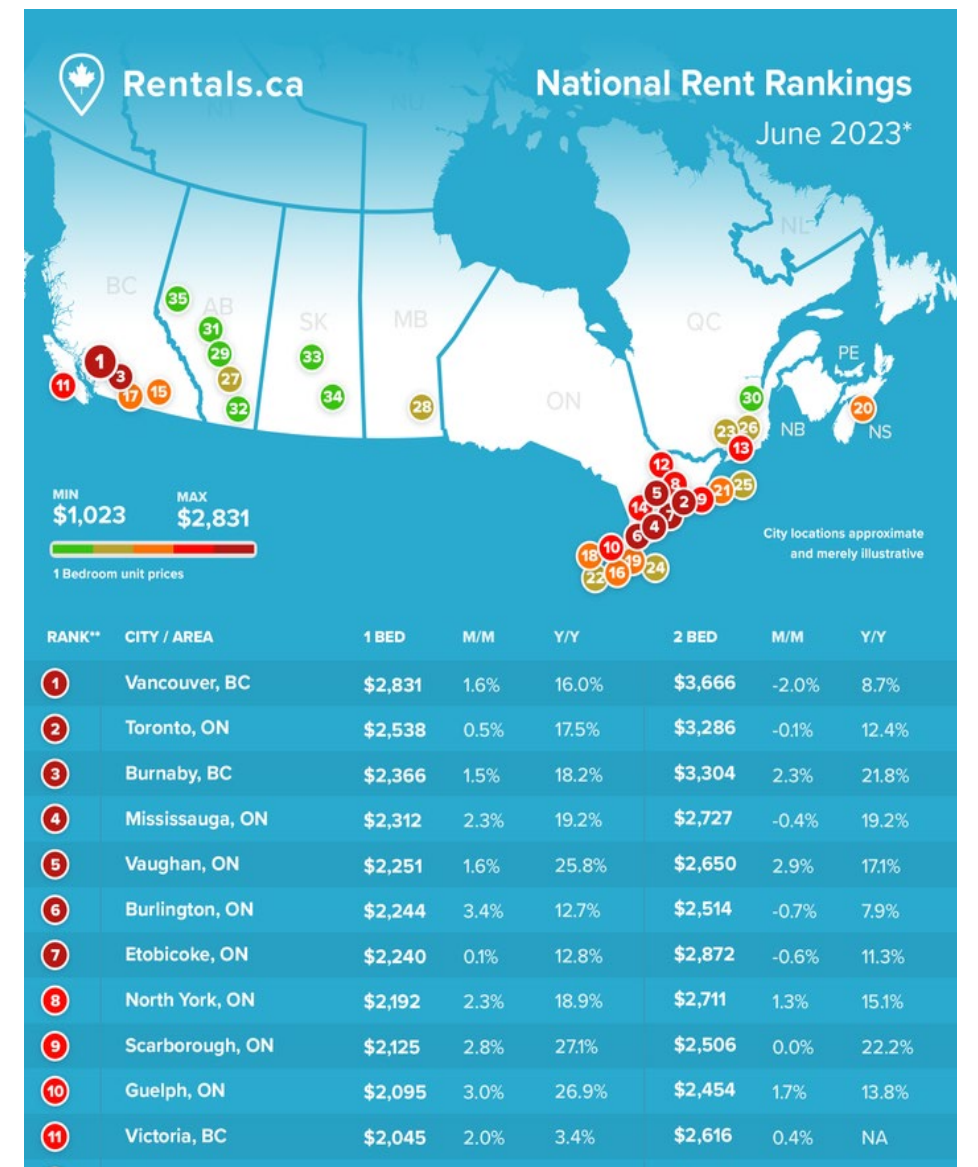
Rentals.ca

National Rent Rankings
June 2023*

NT NU BC AB SK MB ON QC NL PE NB NS

35 31 29 27 32 33 34 28 1 3 11 17 15 30 23 26 13 20 12 8 5 2 9 21 25 14 4 7 6 10 18 19 16 22 24

MIN
$1,023
MAX
$2,831
1 Bedroom unit prices

City locations approximate and merely illustrative

| RANK** | CITY / AREA | 1 BED | M/M | Y/Y | 2 BED | M/M | Y/Y |
|---|---|---|---|---|---|---|---|
| 1 | Vancouver, BC | $2,831 | 1.6% | 16.0% | $3,666 | -2.0% | 8.7% |
| 2 | Toronto, ON | $2,538 | 0.5% | 17.5% | $3,286 | -0.1% | 12.4% |
| 3 | Burnaby, BC | $2,366 | 1.5% | 18.2% | $3,304 | 2.3% | 21.8% |
| 4 | Mississauga, ON | $2,312 | 2.3% | 19.2% | $2,727 | -0.4% | 19.2% |
| 5 | Vaughan, ON | $2,251 | 1.6% | 25.8% | $2,650 | 2.9% | 17.1% |
| 6 | Burlington, ON | $2,244 | 3.4% | 12.7% | $2,514 | -0.7% | 7.9% |
| 7 | Etobicoke, ON | $2,240 | 0.1% | 12.8% | $2,872 | -0.6% | 11.3% |
| 8 | North York, ON | $2,192 | 2.3% | 18.9% | $2,711 | 1.3% | 15.1% |
| 9 | Scarborough, ON | $2,125 | 2.8% | 27.1% | $2,506 | 0.0% | 22.2% |
| 10 | Guelph, ON | $2,095 | 3.0% | 26.9% | $2,454 | 1.7% | 13.8% |
| 11 | Victoria, BC | $2,045 | 2.0% | 3.4% | $2,616 | 0.4% | NA |